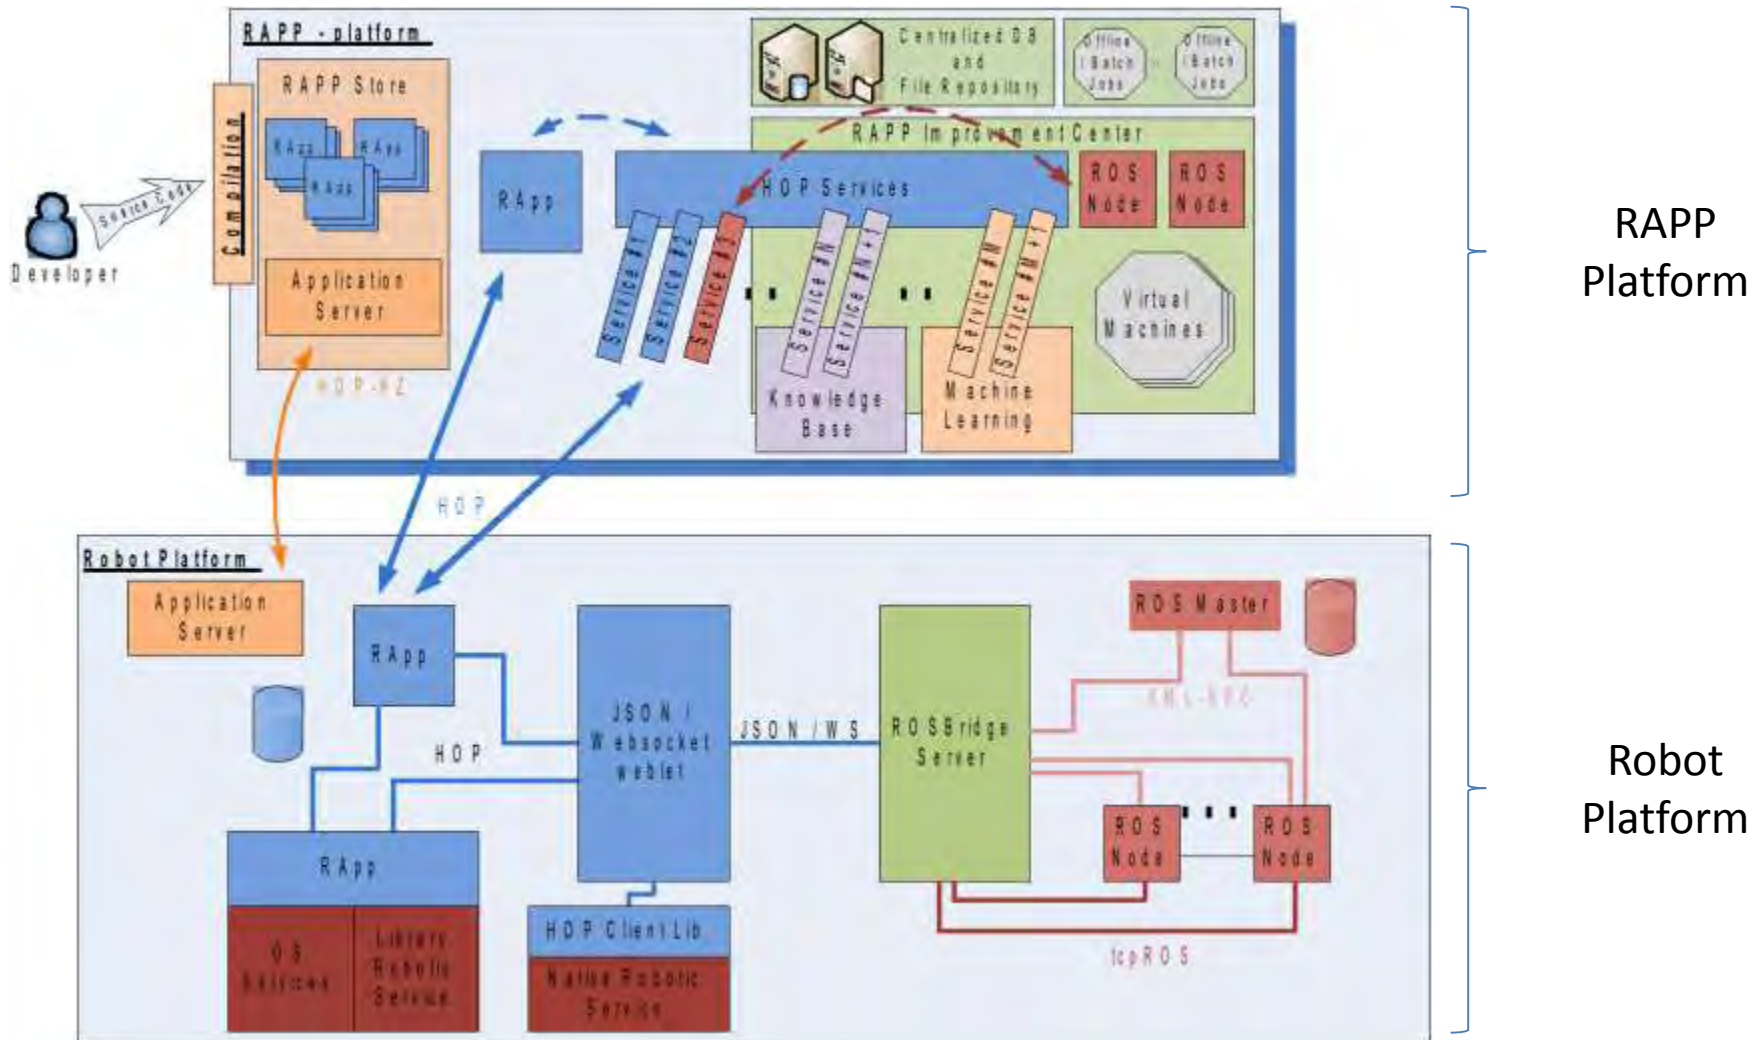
RAPP - platform

RAPP Store

RApp RApp RApp

Compilation

Source Code

Developer

Application Server

HOP-HZ

RApp

Centralized DB and File Repository

Offline Batch Jobs

Offline Batch Jobs

RAPP Improvement Center

HOP Services

ROS Node

ROS Node

Service #1

Service #2

Service #3

Service #N

Service #N+1

Service #M

Service #M+1

Virtual Machines

Knowledge Base

Machine Learning

RAPP Platform

HOP

Robot Platform

Application Server

RApp

JSON / Websocket weblet

JSON / WS

ROSBridge Server

ROS Master

XML-RPC

HOP

ROS Node

ROS Node

RApp

OS Services

Library Robotic Service

HOP Client Lib

Native Robotic Service

tcpROS

Robot Platform